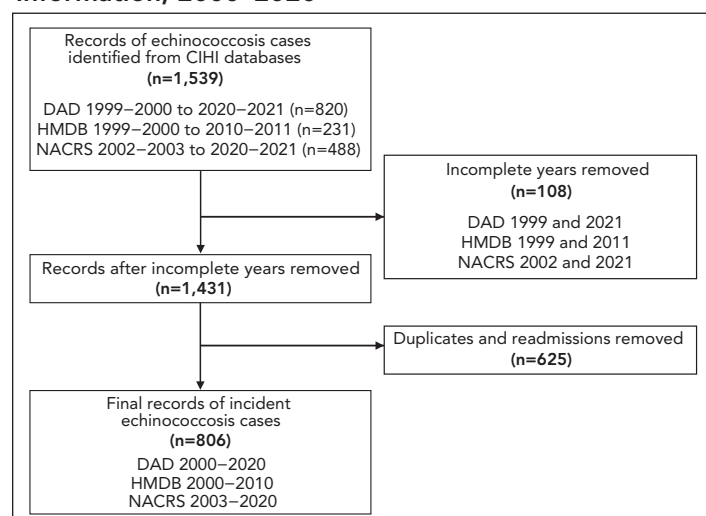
Information, 2000–2020

Records of echinococcosis cases identified from CIHI databases
(n=1,539)

DAD 1999–2000 to 2020–2021 (n=820)
HMDB 1999–2000 to 2010–2011 (n=231)
NACRS 2002–2003 to 2020–2021 (n=488)

Incomplete years removed
(n=108)

DAD 1999 and 2021
HMDB 1999 and 2011
NACRS 2002 and 2021

Records after incomplete years removed
(n=1,431)

Duplicates and readmissions removed
(n=625)

Final records of incident echinococcosis cases
(n=806)

DAD 2000–2020
HMDB 2000–2010
NACRS 2003–2020